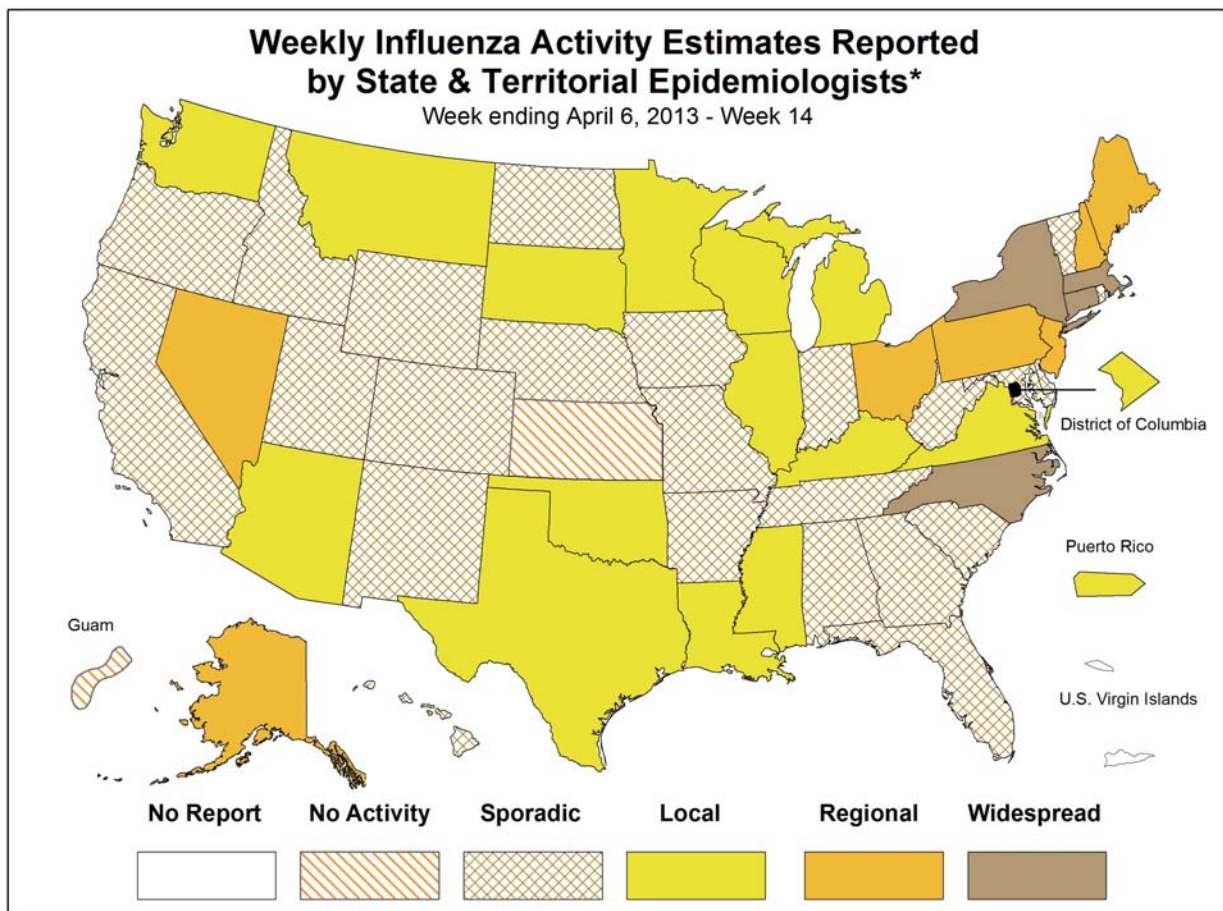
Weekly Influenza Activity Estimates Reported by State & Territorial Epidemiologists*
Week ending April 6, 2013 - Week 14

District of Columbia

Puerto Rico

Guam

U.S. Virgin Islands

No Report

No Activity

Sporadic

Local

Regional

Widespread